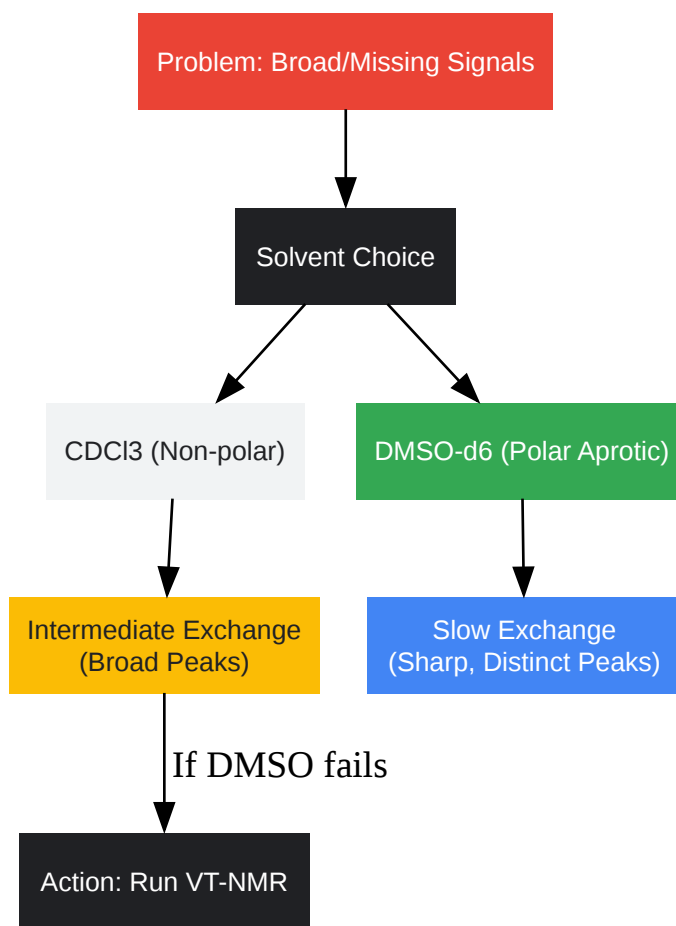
Problem: Broad/Missing Signals

Solvent Choice

CDCl3 (Non-polar)

DMSO-d6 (Polar Aprotic)

Intermediate Exchange (Broad Peaks)

Slow Exchange (Sharp, Distinct Peaks)

If DMSO fails

Action: Run VT-NMR